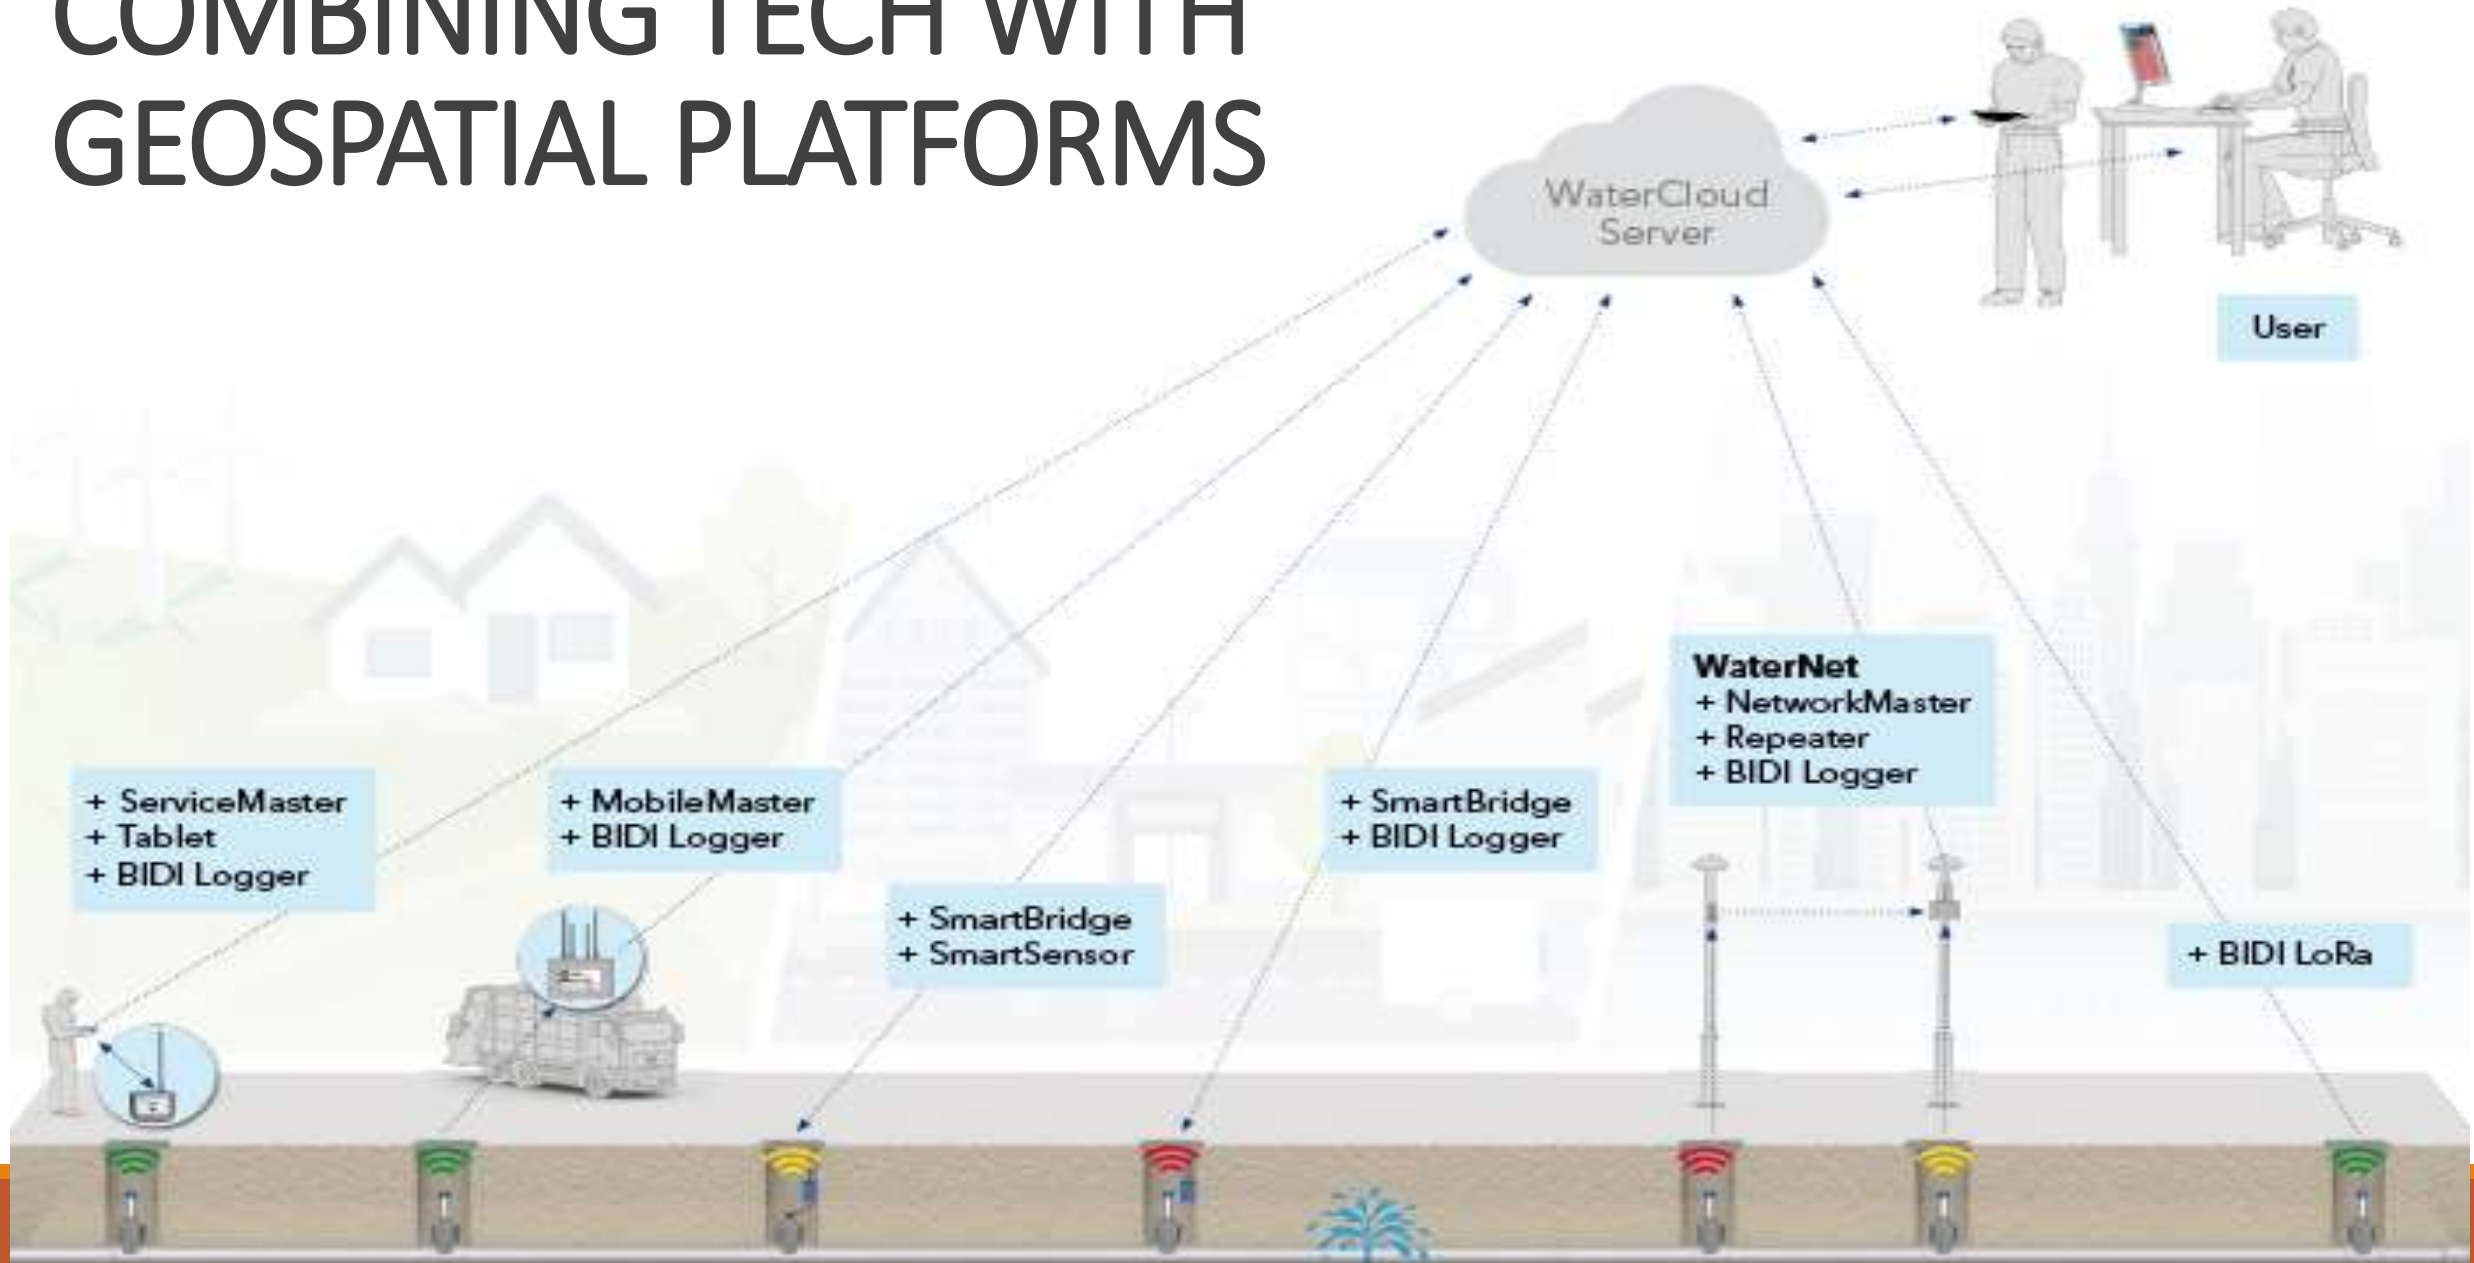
COMBINING TECH WITH GEOSPATIAL PLATFORMS

WaterCloud Server

User

WaterNet
+ NetworkMaster
+ Repeater
+ BIDI Logger

+ ServiceMaster
+ Tablet
+ BIDI Logger

+ MobileMaster
+ BIDI Logger

+ SmartBridge
+ SmartSensor

+ SmartBridge
+ BIDI Logger

+ BIDI LoRa